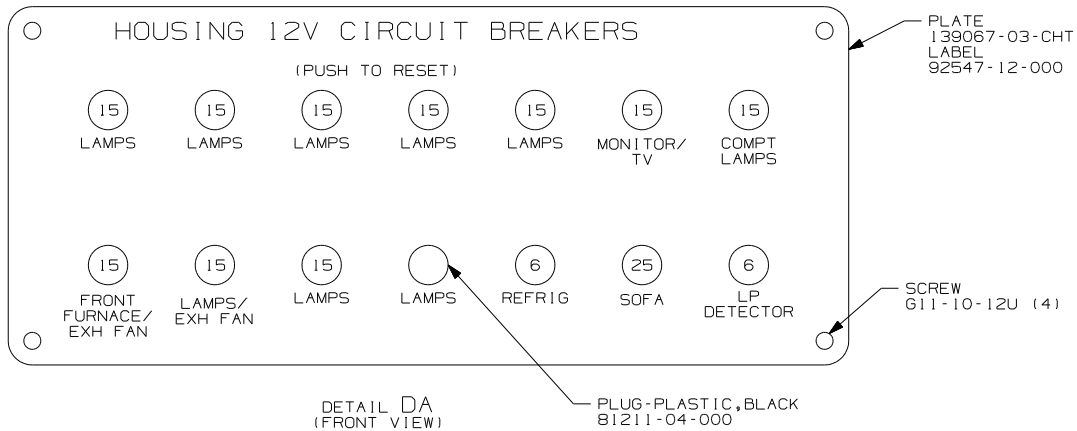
HOUSING 12V CIRCUIT BREAKERS

(PUSH TO RESET)

15 LAMPS
15 LAMPS
15 LAMPS
15 LAMPS
15 LAMPS
15 MONITOR/ TV
15 COMPT LAMPS

15 FRONT FURNACE/ EXH FAN
15 LAMPS/ EXH FAN
15 LAMPS
LAMPS
6 REFRIG
25 SOFA
6 LP DETECTOR

PLATE
139067-03-CHT
LABEL
92547-12-000

SCREW
G11-10-12U (4)

PLUG-PLASTIC,BLACK
81211-04-000

DETAIL DA
(FRONT VIEW)